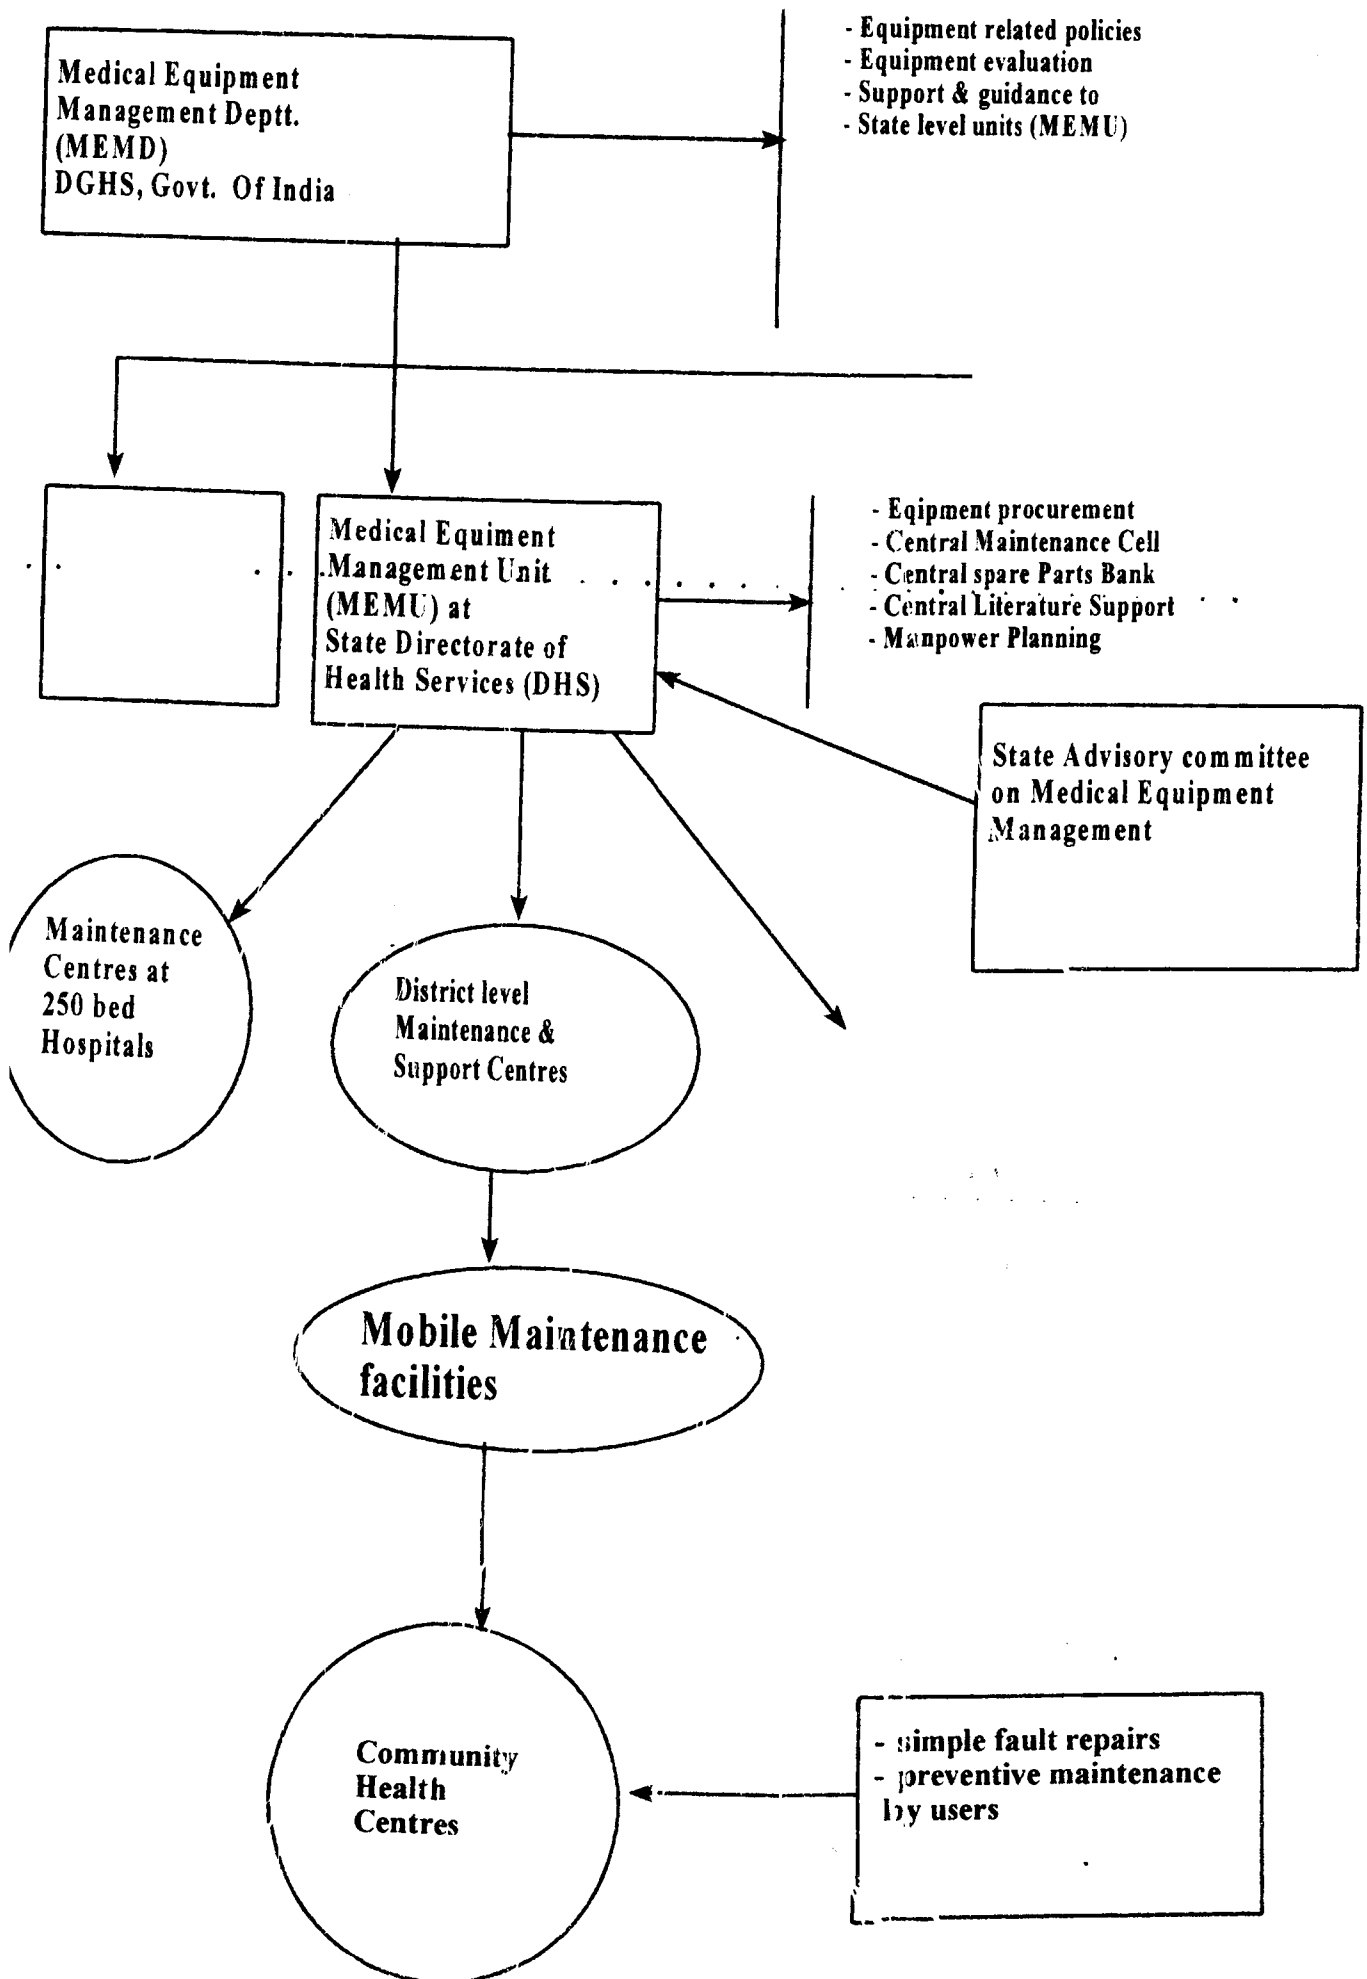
Medical Equipment Management Deptt. (MEMD) DGHS, Govt. Of India

- Equipment related policies
- Equipment evaluation
- Support & guidance to
- State level units (MEMU)

Medical Equiment Management Unit (MEMU) at State Directorate of Health Services (DHS)

- Eqipment procurement
- Central Maintenance Cell
- Central spare Parts Bank
- Central Literature Support
- Manpower Planning

State Advisory committee on Medical Equipment Management

Maintenance Centres at 250 bed Hospitals

District level Maintenance & Support Centres

Mobile Maintenance facilities

Community Health Centres

- simple fault repairs
- preventive maintenance by users